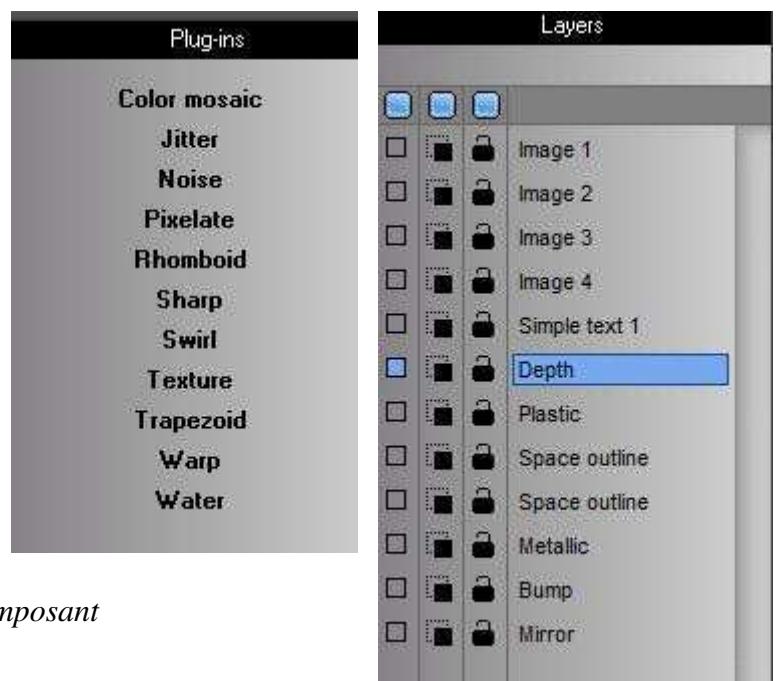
Plug-ins

Color mosaic
Jitter
Noise
Pixelate
Rhomboid
Sharp
Swirl
Texture
Trapezoid
Warp
Water

Layers

Image 1
Image 2
Image 3
Image 4
Simple text 1
Depth
Plastic
Space outline
Space outline
Metallic
Bump
Mirror

nposant